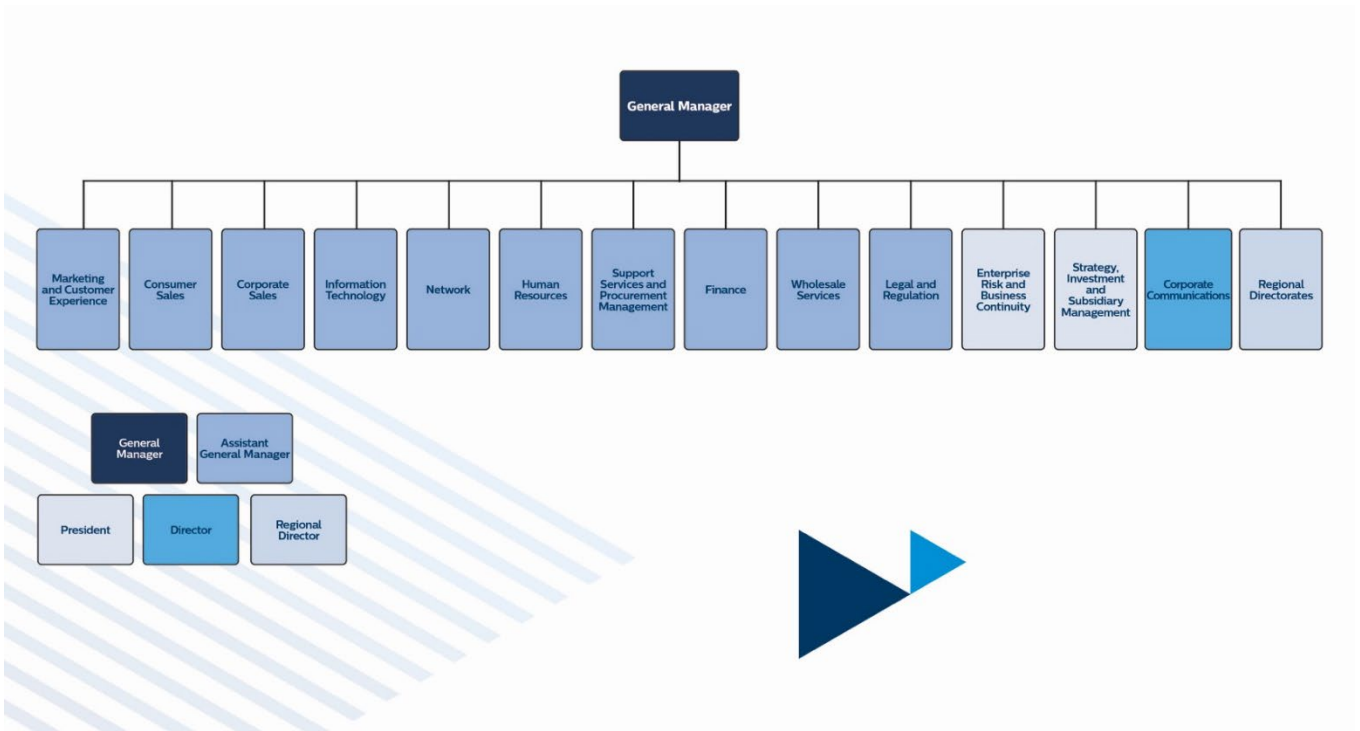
General Manager

Marketing and Customer Experience

Consumer Sales

Corporate Sales

Information Technology

Network

Human Resources

Support Services and Procurement Management

Finance

Wholesale Services

Legal and Regulation

Enterprise Risk and Business Continuity

Strategy, Investment and Subsidiary Management

Corporate Communications

Regional Directorates

General Manager

Assistant General Manager

President

Director

Regional Director